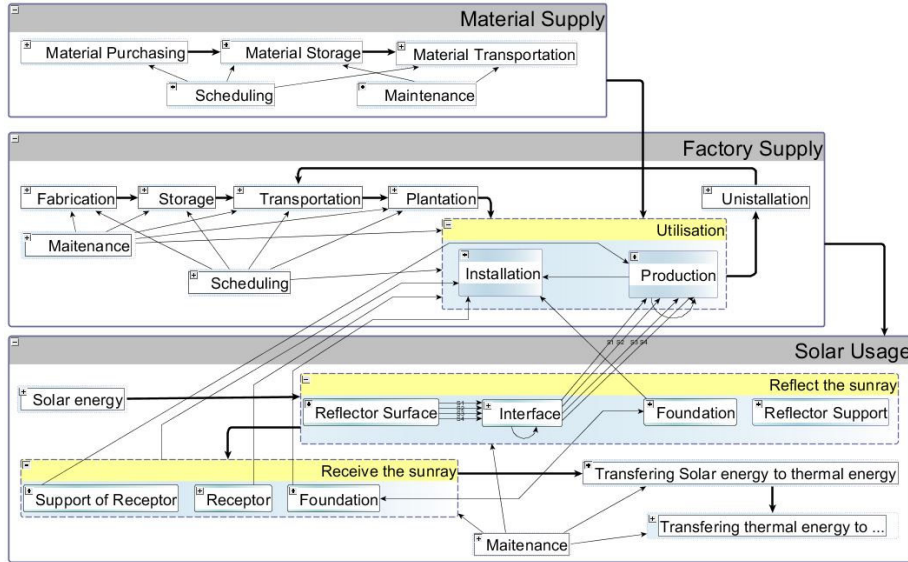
Material Supply

Material Purchasing
Material Storage
Material Transportation
Scheduling
Maintenance

Factory Supply

Fabrication
Storage
Transportation
Plantation
Unistallation
Maitenance
Utilisation
Installation
Production
Scheduling

Solar Usage

Solar energy
Reflect the sunray
Reflector Surface
Interface
Foundation
Reflector Support
Receive the sunray
Support of Receptor
Receptor
Foundation
Transfering Solar energy to thermal energy
Transfering thermal energy to ...
Maitenance